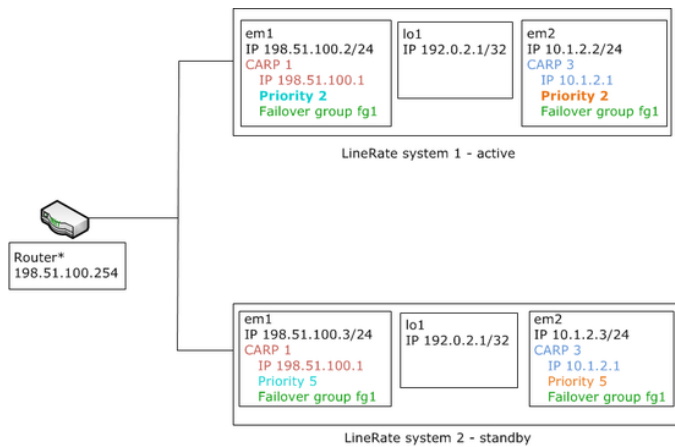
em1
IP 198.51.100.2/24
CARP 1
IP 198.51.100.1
Priority 2
Failover group fg1

lo1
IP 192.0.2.1/32

em2
IP 10.1.2.2/24
CARP 3
IP 10.1.2.1
Priority 2
Failover group fg1

LineRate system 1 - active

Router*
198.51.100.254

em1
IP 198.51.100.3/24
CARP 1
IP 198.51.100.1
Priority 5
Failover group fg1

lo1
IP 192.0.2.1/32

em2
IP 10.1.2.3/24
CARP 3
IP 10.1.2.1
Priority 5
Failover group fg1

LineRate system 2 - standby